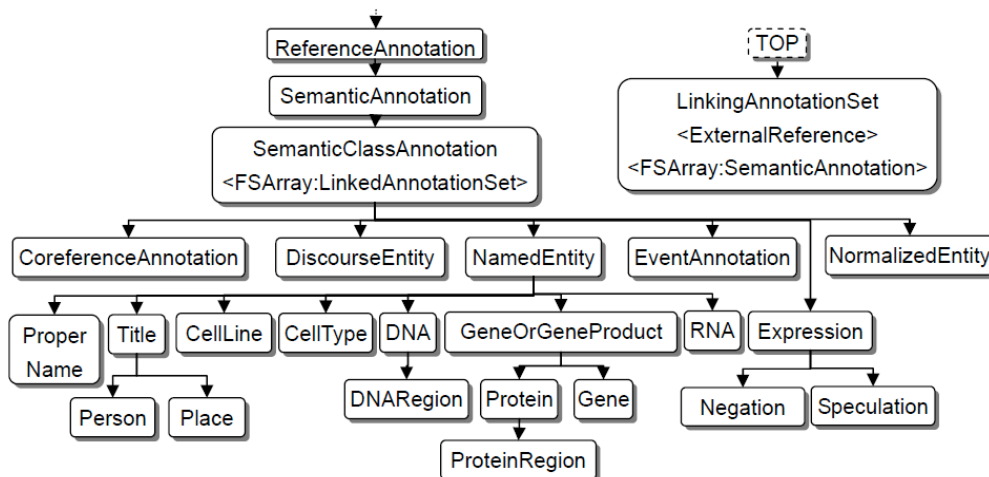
ReferenceAnnotation

SemanticAnnotation

SemanticClassAnnotation
<FSArray:LinkedAnnotationSet>

TOP

LinkingAnnotationSet
<ExternalReference>
<FSArray:SemanticAnnotation>

CoreferenceAnnotation

DiscourseEntity

NamedEntity

EventAnnotation

NormalizedEntity

Proper Name

Title

CellLine

CellType

DNA

GeneOrGeneProduct

RNA

Expression

Person

Place

DNARegion

Protein

Gene

Negation

Speculation

ProteinRegion